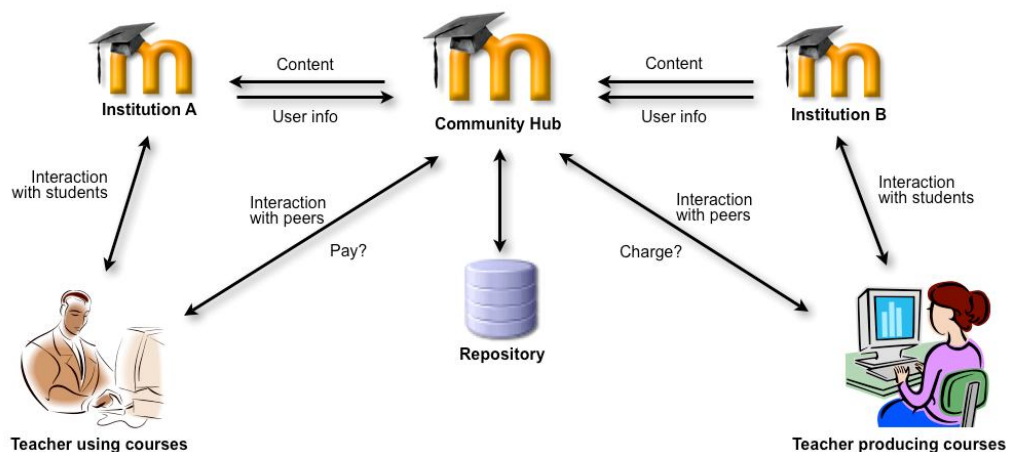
Content

User info

Content

User info

Institution A

Community Hub

Institution B

Interaction with students

Interaction with peers

Pay?

Interaction with peers

Charge?

Interaction with students

Repository

Teacher using courses

Teacher producing courses